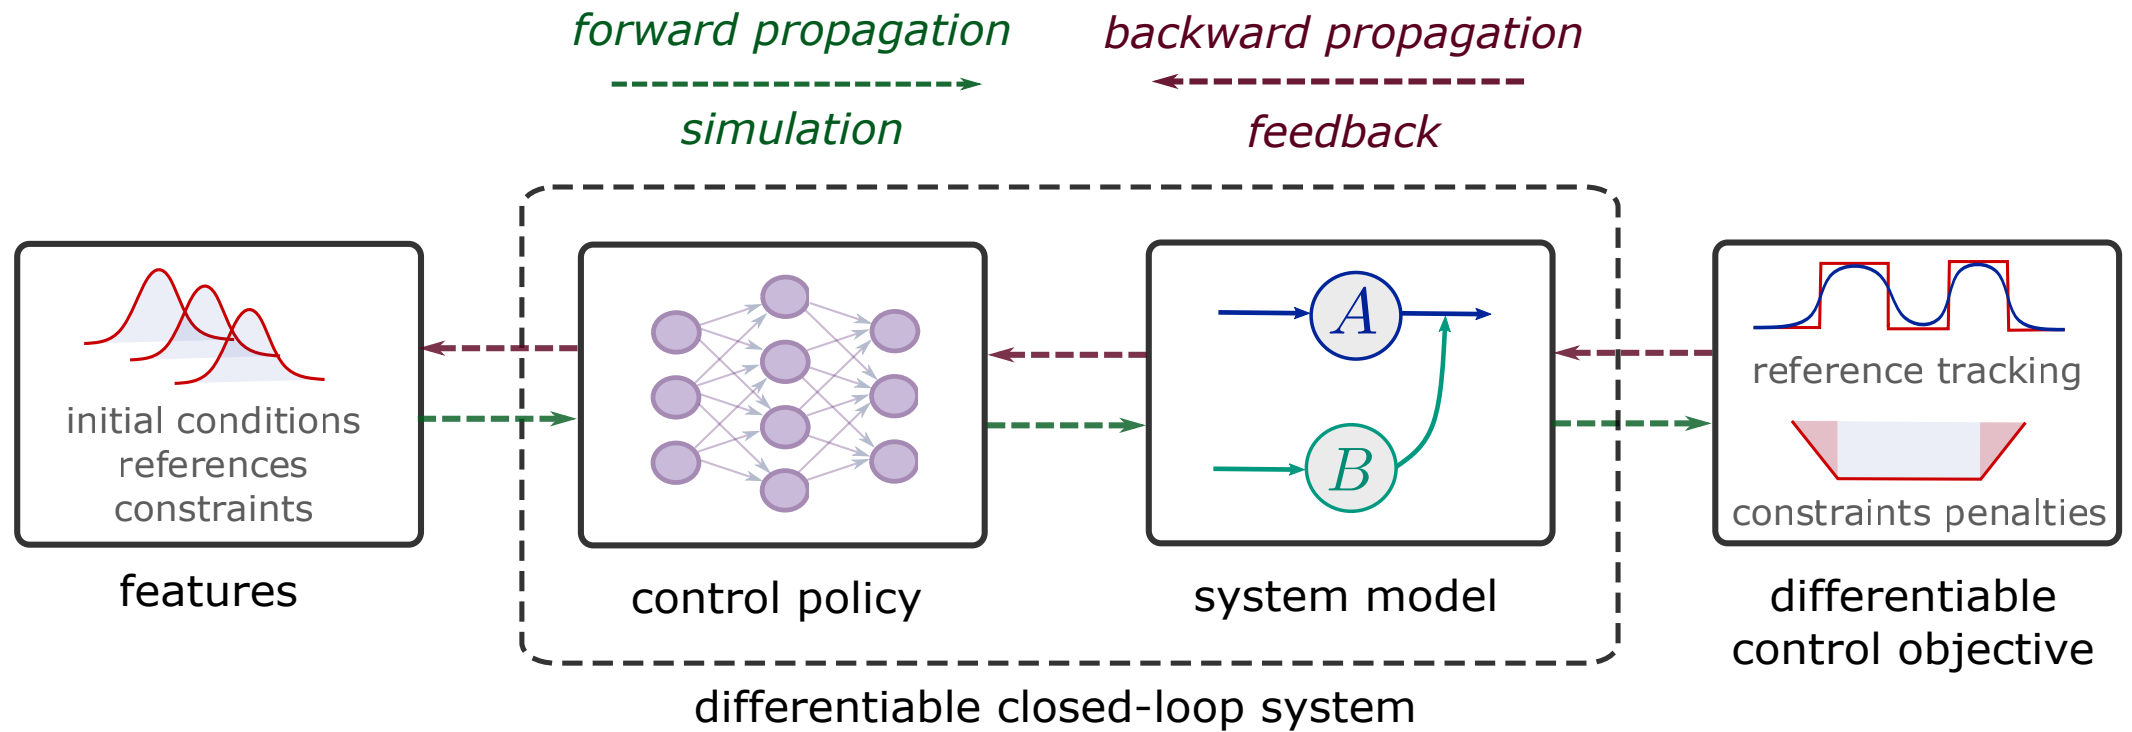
forward propagation

simulation

backward propagation

feedback

initial conditions
references
constraints

features

control policy

$A$

$B$

system model

reference tracking

constraints penalties

differentiable control objective

differentiable closed-loop system